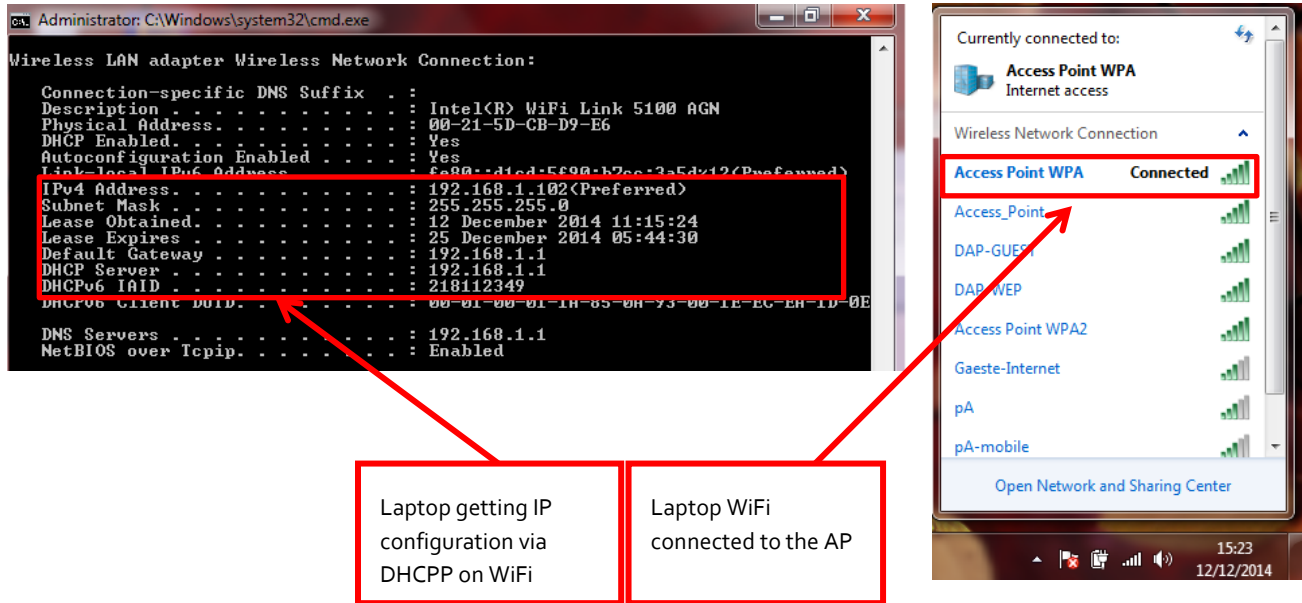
Administrator: C:\Windows\system32\cmd.exe

Wireless LAN adapter Wireless Network Connection:

Connection-specific DNS Suffix . :
Description . . . . . . . . . . . : Intel(R) WiFi Link 5100 AGN
Physical Address. . . . . . . . . : 00-21-5D-CB-D9-E6
DHCP Enabled. . . . . . . . . . . : Yes
Autoconfiguration Enabled . . . . : Yes
Link-local IPv6 Address . . . . . : fe80::d1cd:5f90:b2cc:3a5d%12(Preferred)
IPv4 Address. . . . . . . . . . . : 192.168.1.102(Preferred)
Subnet Mask . . . . . . . . . . . : 255.255.255.0
Lease Obtained. . . . . . . . . . : 12 December 2014 11:15:24
Lease Expires . . . . . . . . . . : 25 December 2014 05:44:30
Default Gateway . . . . . . . . . : 192.168.1.1
DHCP Server . . . . . . . . . . . : 192.168.1.1
DHCPv6 IAID . . . . . . . . . . . : 218112349
DHCPv6 Client DUID. . . . . . . . : 00-01-00-01-1A-85-0A-93-00-1E-EC-EA-1D-0E
DNS Servers . . . . . . . . . . . : 192.168.1.1
NetBIOS over Tcpip. . . . . . . . : Enabled

Currently connected to:
Access Point WPA
Internet access
Wireless Network Connection
Access Point WPA Connected
Access_Point
DAP-GUEST
DAP-WEP
Access Point WPA2
Gaeste-Internet
pA
pA-mobile
Open Network and Sharing Center
15:23
12/12/2014

Laptop getting IP configuration via DHCPP on WiFi

Laptop WiFi connected to the AP